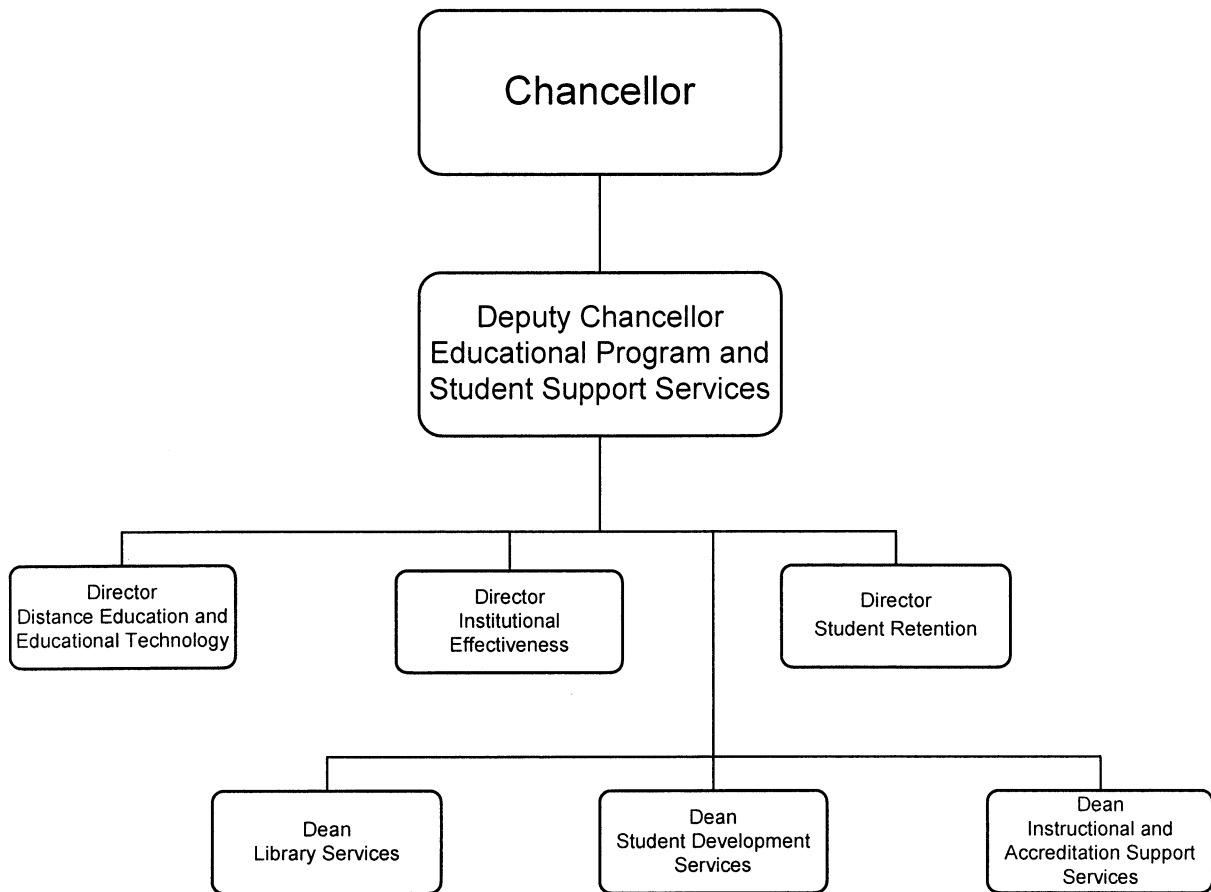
Chancellor

Deputy Chancellor
Educational Program and
Student Support Services

Director
Distance Education and
Educational Technology

Director
Institutional
Effectiveness

Director
Student Retention

Dean
Library Services

Dean
Student Development
Services

Dean
Instructional and
Accreditation Support
Services